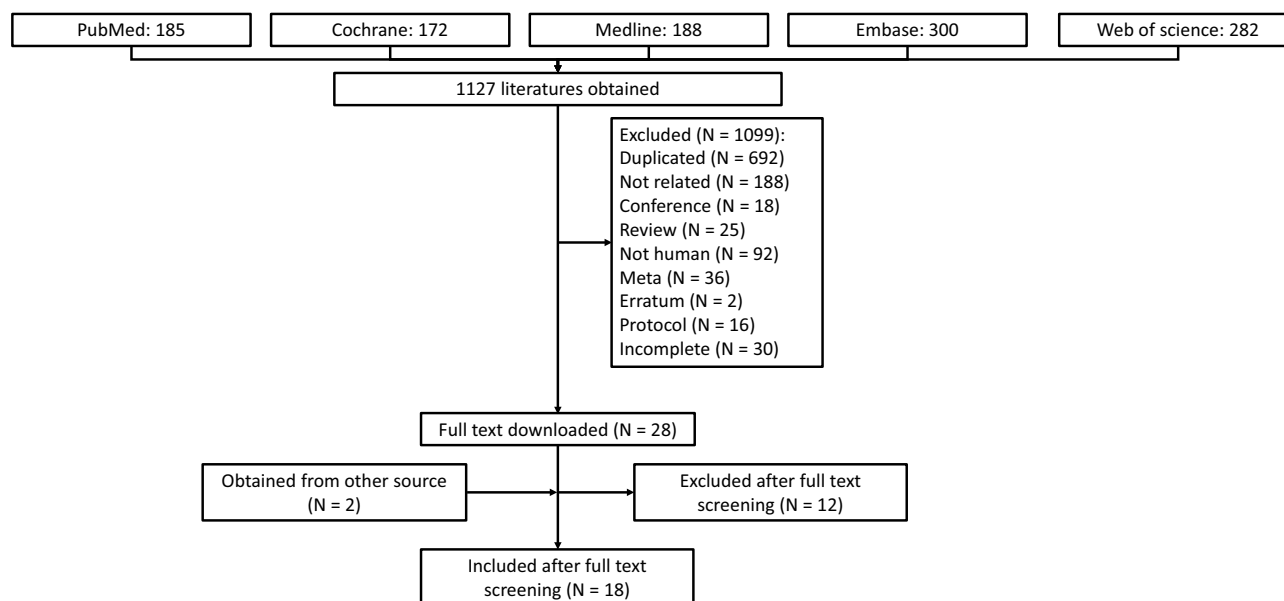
PubMed: 185

Cochrane: 172

Medline: 188

Embase: 300

Web of science: 282

1127 literatures obtained

Excluded (N = 1099):
Duplicated (N = 692)
Not related (N = 188)
Conference (N = 18)
Review (N = 25)
Not human (N = 92)
Meta (N = 36)
Erratum (N = 2)
Protocol (N = 16)
Incomplete (N = 30)

Full text downloaded (N = 28)

Obtained from other source (N = 2)

Excluded after full text screening (N = 12)

Included after full text screening (N = 18)